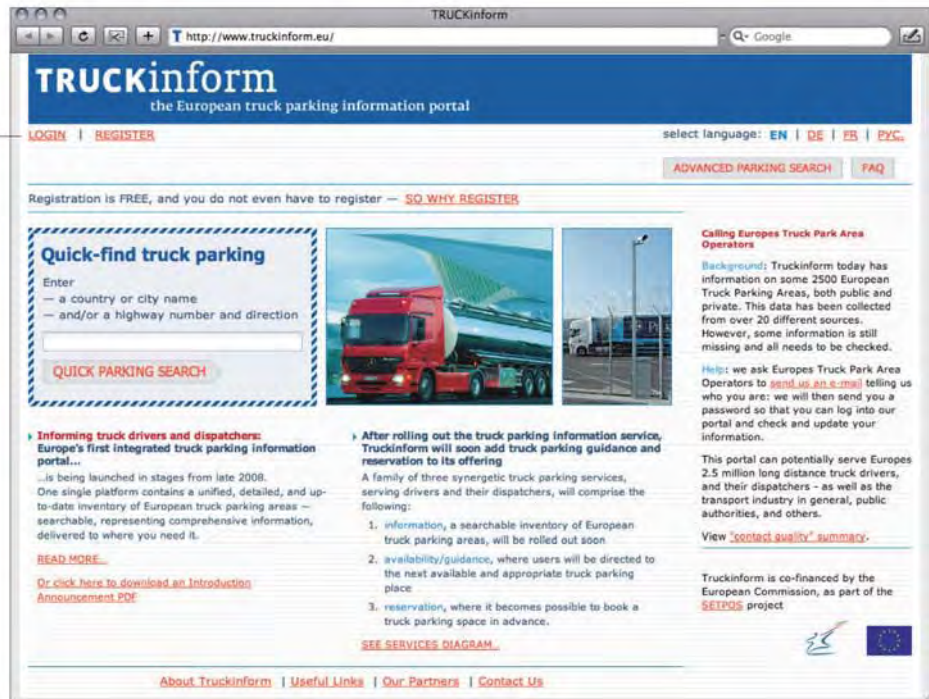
TRUCKinform

http://www.truckinform.eu/

Q- Google

TRUCKinform
the European truck parking information portal

LOGIN | REGISTER

select language: EN | DE | FR | PYC.

ADVANCED PARKING SEARCH | FAQ

Registration is FREE, and you do not even have to register — SO WHY REGISTER

Quick-find truck parking

Enter
— a country or city name
— and/or a highway number and direction

QUICK PARKING SEARCH

Informing truck drivers and dispatchers:
Europe's first integrated truck parking information portal...
...is being launched in stages from late 2008.
One single platform contains a unified, detailed, and up-to-date inventory of European truck parking areas — searchable, representing comprehensive information, delivered to where you need it.

READ MORE...

Or click here to download an Introduction Announcement PDF

After rolling out the truck parking information service, Truckinform will soon add truck parking guidance and reservation to its offering
A family of three synergetic truck parking services, serving drivers and their dispatchers, will comprise the following:

1. information, a searchable inventory of European truck parking areas, will be rolled out soon
2. availability/guidance, where users will be directed to the next available and appropriate truck parking place
3. reservation, where it becomes possible to book a truck parking space in advance.

SEE SERVICES DIAGRAM...

Calling Europes Truck Park Area Operators

Background: Truckinform today has information on some 2500 European Truck Parking Areas, both public and private. This data has been collected from over 20 different sources. However, some information is still missing and all needs to be checked.

Help: we ask Europes Truck Park Area Operators to send us an e-mail telling us who you are: we will then send you a password so that you can log into our portal and check and update your information.

This portal can potentially serve Europes 2.5 million long distance truck drivers, and their dispatchers - as well as the transport industry in general, public authorities, and others.

View "contact quality" summary.

Truckinform is co-financed by the European Commission, as part of the SETPOS project

About Truckinform | Useful Links | Our Partners | Contact Us